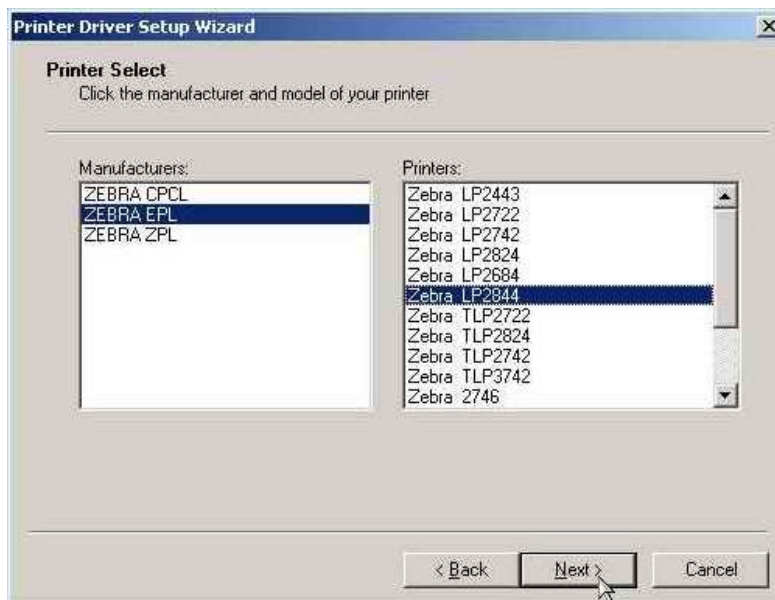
Printer Driver Setup Wizard

Printer Select
Click the manufacturer and model of your printer

Manufacturers:
ZEBRA CPCL
ZEBRA EPL
ZEBRA ZPL

Printers:
Zebra LP2443
Zebra LP2722
Zebra LP2742
Zebra LP2824
Zebra LP2684
Zebra LP2844
Zebra TLP2722
Zebra TLP2824
Zebra TLP2742
Zebra TLP3742
Zebra 2746

< Back
Next >
Cancel